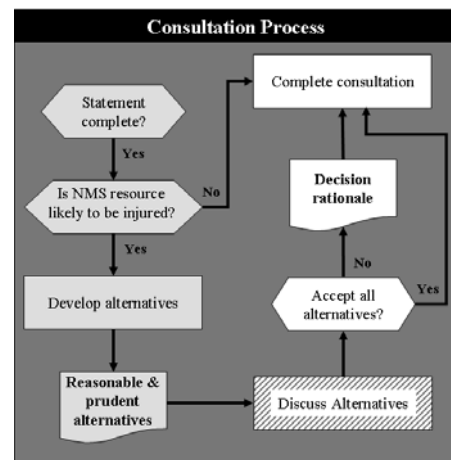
Consultation Process

Statement complete?

Yes

Is NMS resource likely to be injured?

No

Yes

Develop alternatives

Reasonable & prudent alternatives

Discuss Alternatives

Accept all alternatives?

No

Yes

Decision rationale

Complete consultation